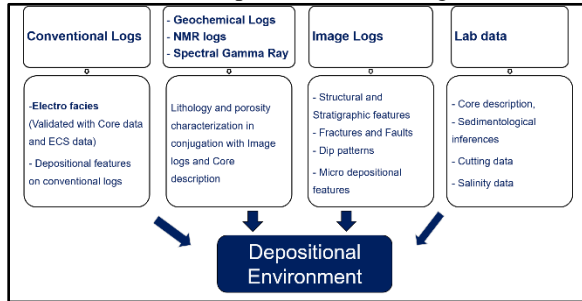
Conventional Logs

- Geochemical Logs
- NMR logs
- Spectral Gamma Ray

Image Logs

Lab data

-Electro facies (Validated with Core data and ECS data)
- Depositional features on conventional logs

Lithology and porosity characterization in conjugation with Image logs and Core description

- Structural and Stratigraphic features
- Fractures and Faults
- Dip patterns
- Micro depositional features

- Core description,
- Sedimentological inferences
- Cutting data
- Salinity data

Depositional Environment